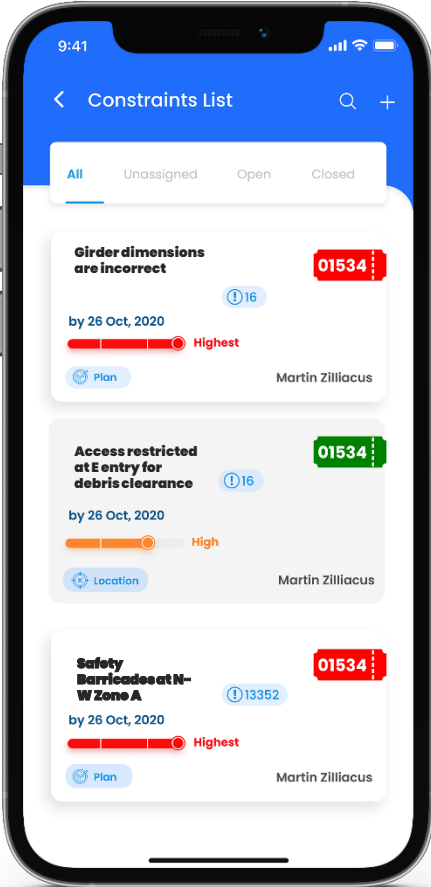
9:41

Constraints List

All
Unassigned
Open
Closed

Girder dimensions are incorrect
01534
16
by 26 Oct, 2020
Highest
Plan
Martin Zilliacus

Access restricted at E entry for debris clearance
01534
16
by 26 Oct, 2020
High
Location
Martin Zilliacus

Safety Barricades at N-W Zone A
01534
13352
by 26 Oct, 2020
Highest
Plan
Martin Zilliacus